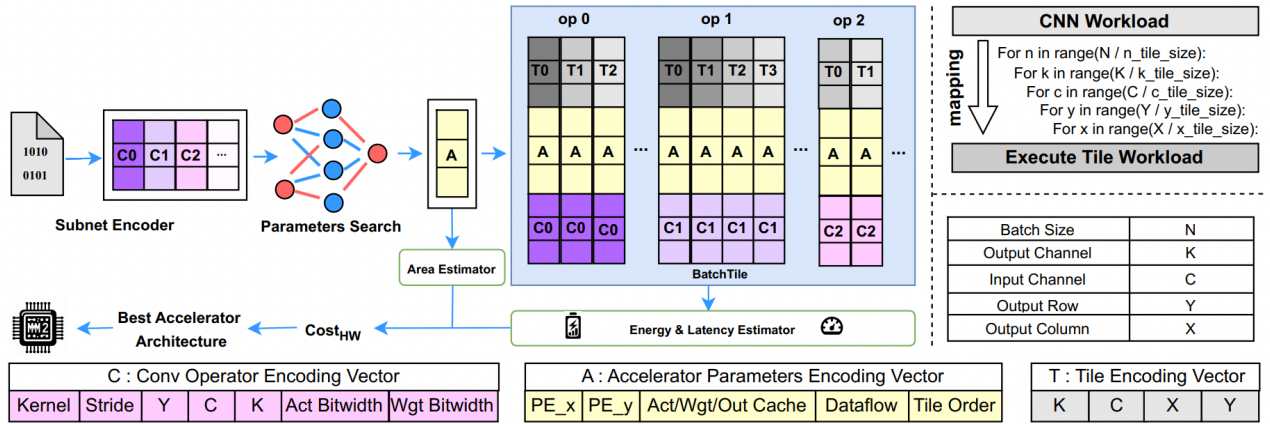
1010
0101

C0 C1 C2 ...

Subnet Encoder

Parameters Search

A

op 0

T0 T1 T2

A A A

C0 C0 C0

op 1

T0 T1 T2 T3

A A A A

C1 C1 C1 C1

op 2

T0 T1

A A

C2 C2

...

BatchTile

Area Estimator

Energy & Latency Estimator

Best Accelerator Architecture

$Cost_{HW}$

CNN Workload

mapping

For n in range(N / n_tile_size):
For k in range(K / k_tile_size):
For c in range(C / c_tile_size):
For y in range(Y / y_tile_size):
For x in range(X / x_tile_size):

Execute Tile Workload

| Batch Size | N |
|---|---|
| Output Channel | K |
| Input Channel | C |
| Output Row | Y |
| Output Column | X |

C : Conv Operator Encoding Vector

| Kernel | Stride | Y | C | K | Act Bitwidth | Wgt Bitwidth |
|---|---|---|---|---|---|---|

A : Accelerator Parameters Encoding Vector

| PE_x | PE_y | Act/Wgt/Out Cache | Dataflow | Tile Order |
|---|---|---|---|---|

T : Tile Encoding Vector

| K | C | X | Y |
|---|---|---|---|